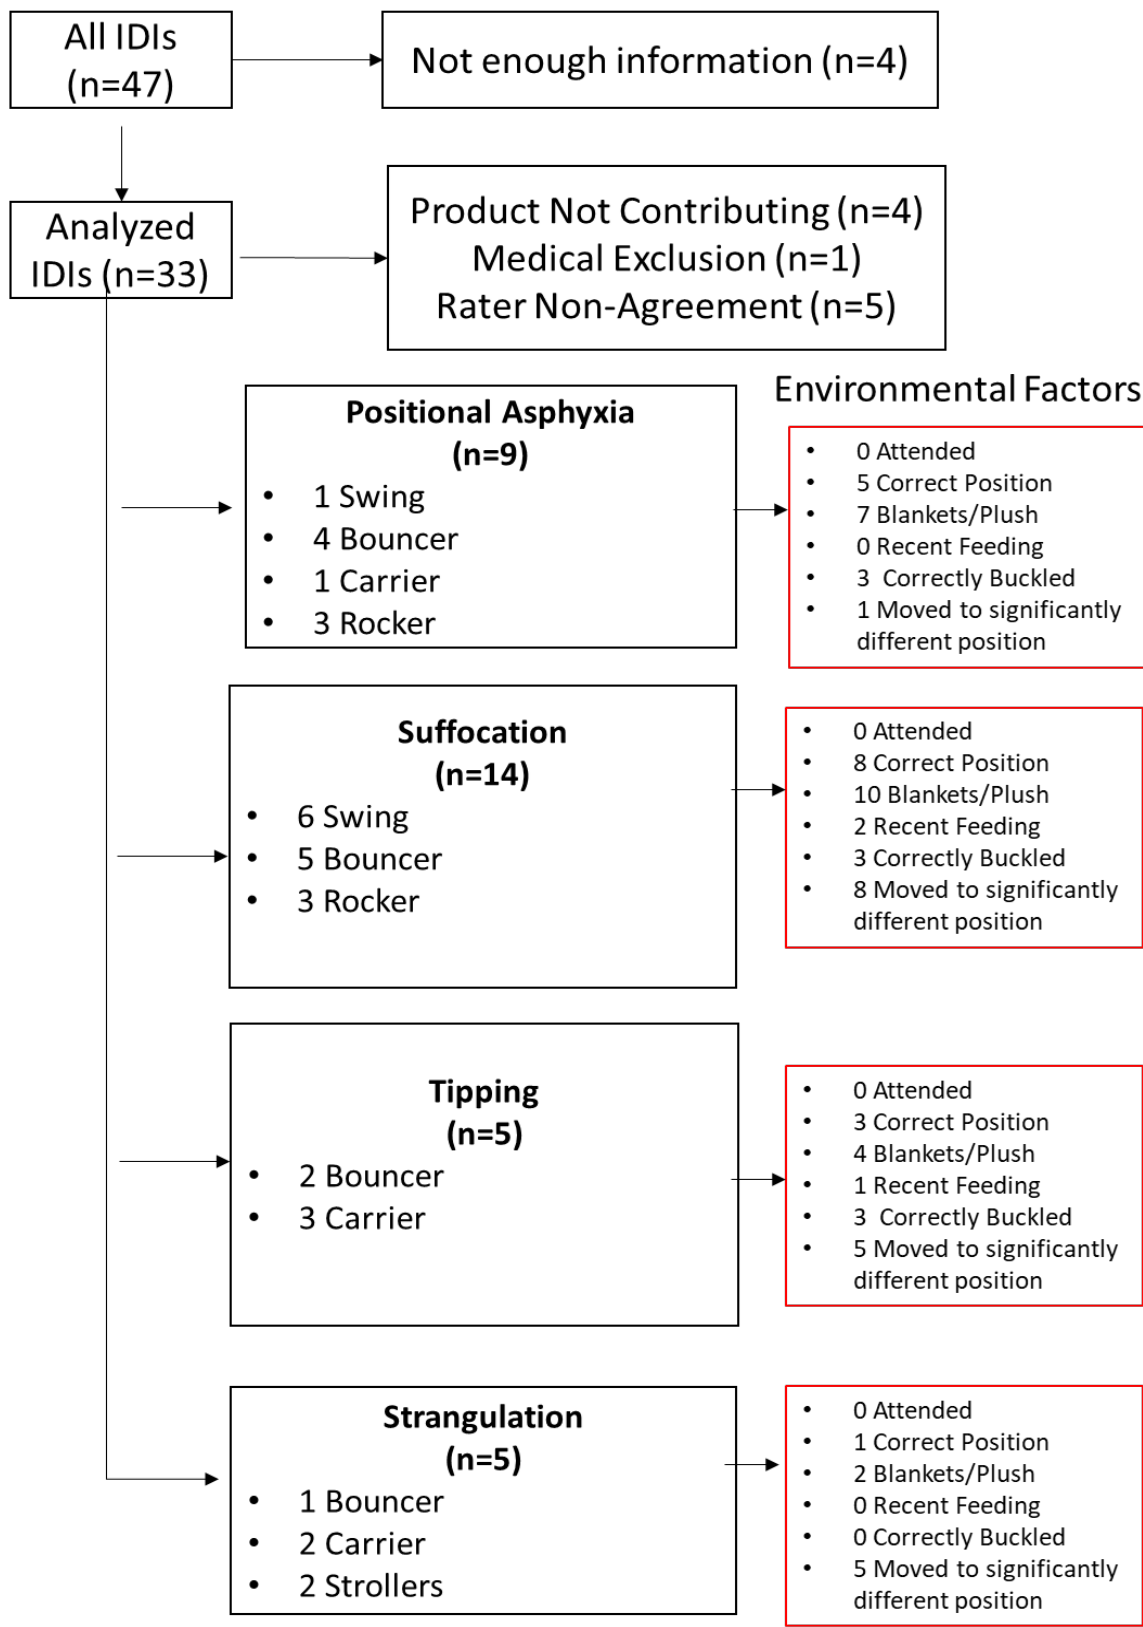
All IDIs (n=47)

Not enough information (n=4)

Analyzed IDIs (n=33)

Product Not Contributing (n=4)
Medical Exclusion (n=1)
Rater Non-Agreement (n=5)

Environmental Factors

Positional Asphyxia
(n=9)
• 1 Swing
• 4 Bouncer
• 1 Carrier
• 3 Rocker

• 0 Attended
• 5 Correct Position
• 7 Blankets/Plush
• 0 Recent Feeding
• 3 Correctly Buckled
• 1 Moved to significantly different position

Suffocation
(n=14)
• 6 Swing
• 5 Bouncer
• 3 Rocker

• 0 Attended
• 8 Correct Position
• 10 Blankets/Plush
• 2 Recent Feeding
• 3 Correctly Buckled
• 8 Moved to significantly different position

Tipping
(n=5)
• 2 Bouncer
• 3 Carrier

• 0 Attended
• 3 Correct Position
• 4 Blankets/Plush
• 1 Recent Feeding
• 3 Correctly Buckled
• 5 Moved to significantly different position

Strangulation
(n=5)
• 1 Bouncer
• 2 Carrier
• 2 Strollers

• 0 Attended
• 1 Correct Position
• 2 Blankets/Plush
• 0 Recent Feeding
• 0 Correctly Buckled
• 5 Moved to significantly different position